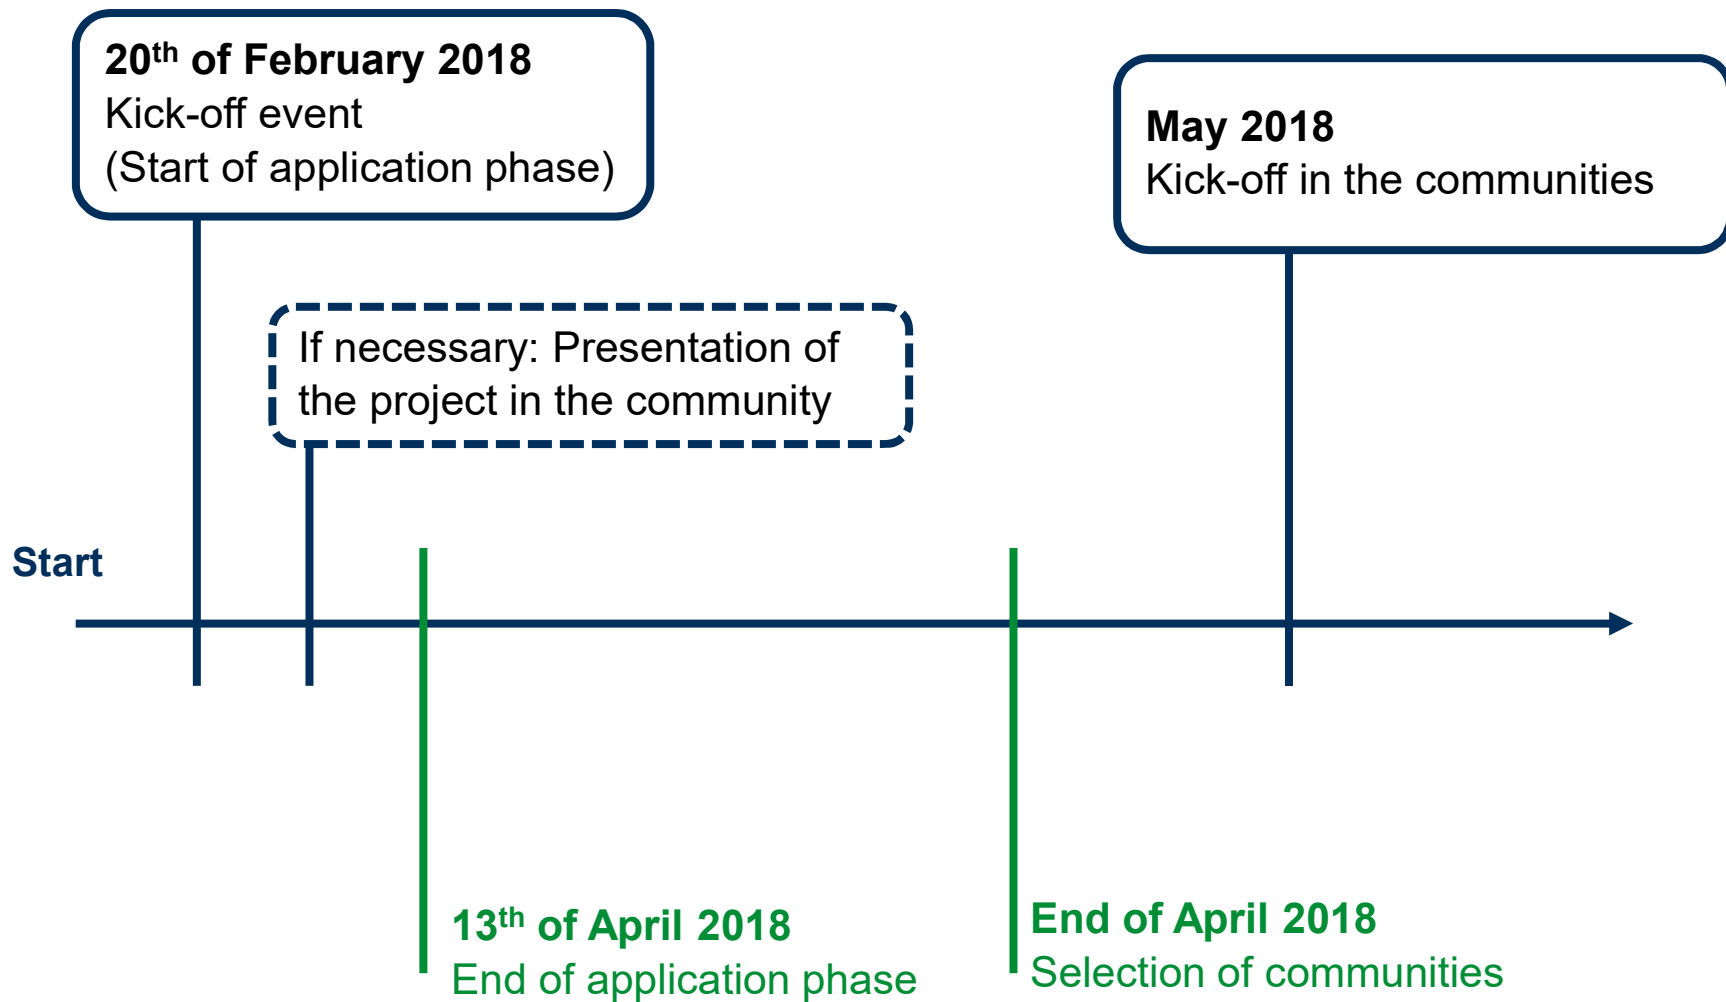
20$^{th}$ of February 2018
Kick-off event
(Start of application phase)

May 2018
Kick-off in the communities

If necessary: Presentation of the project in the community

Start

13$^{th}$ of April 2018
End of application phase

End of April 2018
Selection of communities